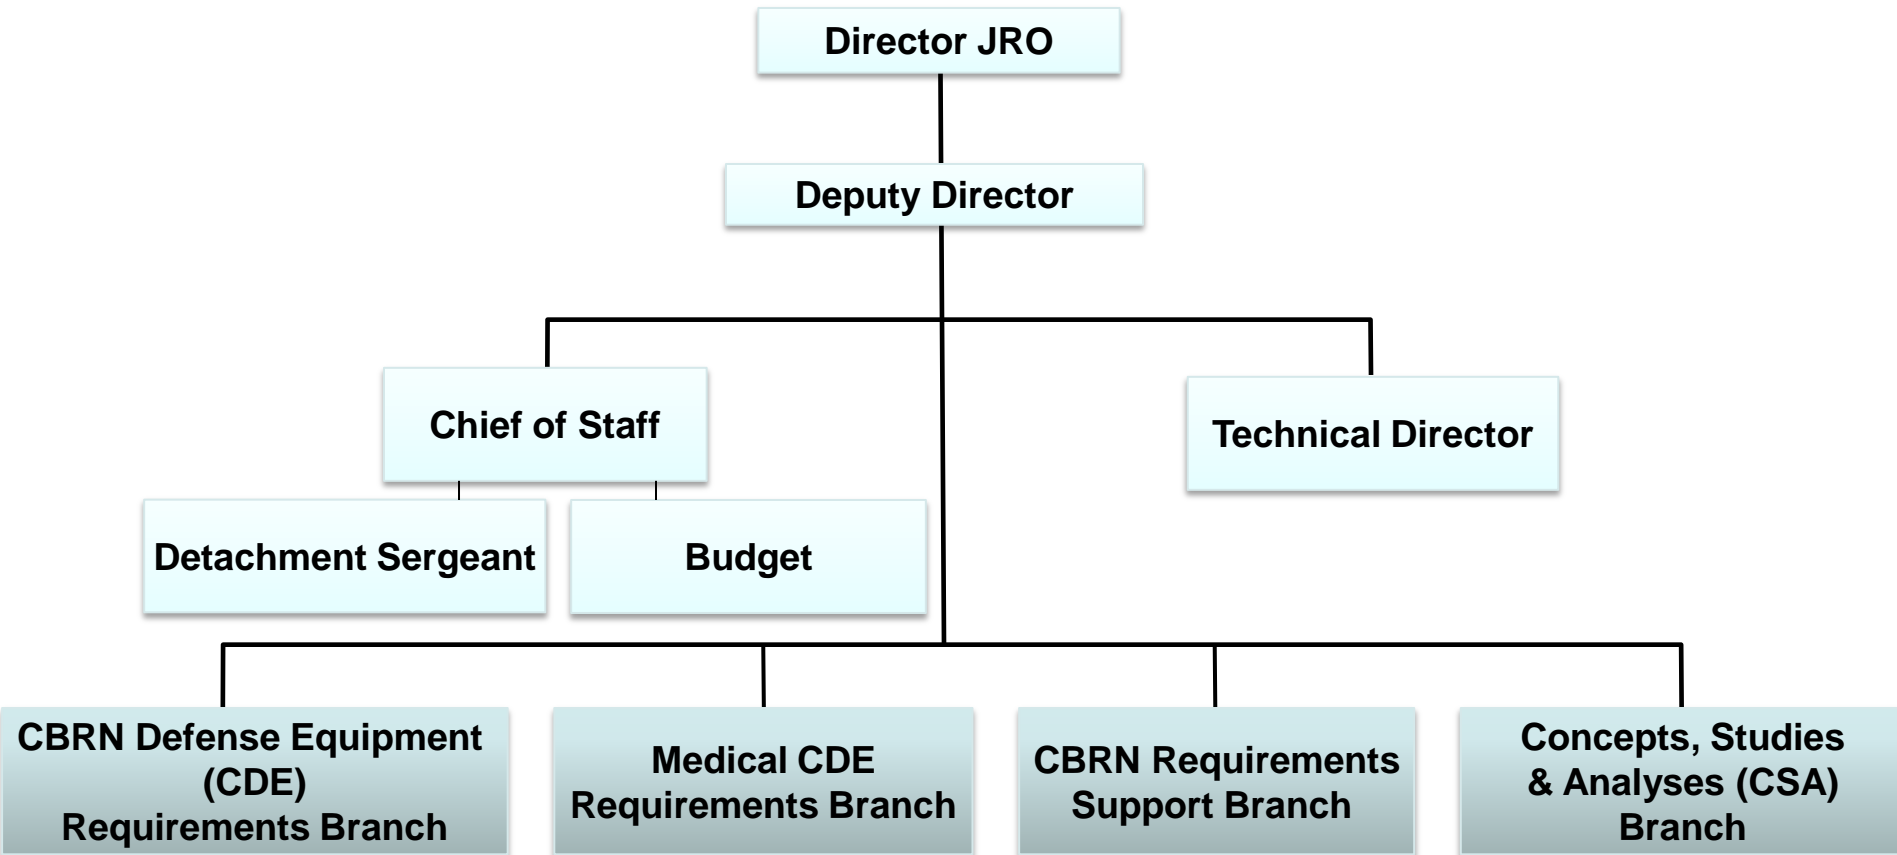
Director JRO

Deputy Director

Chief of Staff

Technical Director

Detachment Sergeant

Budget

CBRN Defense Equipment (CDE) Requirements Branch

Medical CDE Requirements Branch

CBRN Requirements Support Branch

Concepts, Studies & Analyses (CSA) Branch